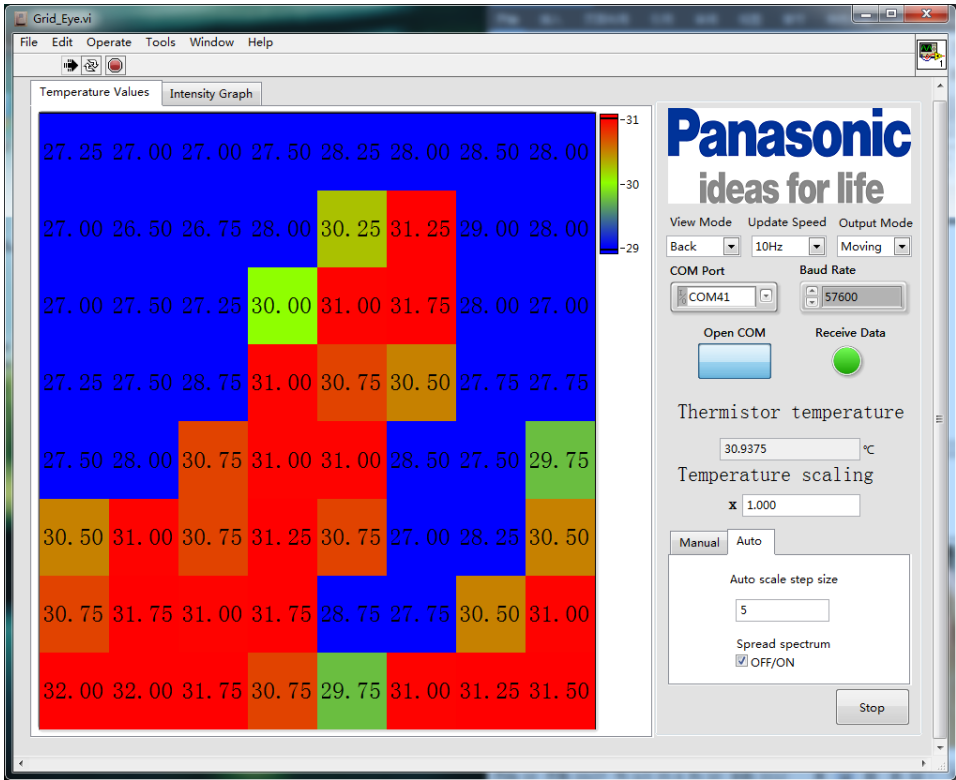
Grid_Eye.vi

File Edit Operate Tools Window Help

Temperature Values | Intensity Graph

| 27.25 | 27.00 | 27.00 | 27.50 | 28.25 | 28.00 | 28.50 | 28.00 |
|---|---|---|---|---|---|---|---|
| 27.00 | 26.50 | 26.75 | 28.00 | 30.25 | 31.25 | 29.00 | 28.00 |
| 27.00 | 27.50 | 27.25 | 30.00 | 31.00 | 31.75 | 28.00 | 27.00 |
| 27.25 | 27.50 | 28.75 | 31.00 | 30.75 | 30.50 | 27.75 | 27.75 |
| 27.50 | 28.00 | 30.75 | 31.00 | 31.00 | 28.50 | 27.50 | 29.75 |
| 30.50 | 31.00 | 30.75 | 31.25 | 30.75 | 27.00 | 28.25 | 30.50 |
| 30.75 | 31.75 | 31.00 | 31.75 | 28.75 | 27.75 | 30.50 | 31.00 |
| 32.00 | 32.00 | 31.75 | 30.75 | 29.75 | 31.00 | 31.25 | 31.50 |

31
30
29

Panasonic
ideas for life

View Mode Update Speed Output Mode
Back 10Hz Moving
COM Port Baud Rate
COM41 57600
Open COM Receive Data

Thermistor temperature
30.9375 °C
Temperature scaling
x 1.000

Manual Auto
Auto scale step size
5
Spread spectrum
OFF/ON

Stop